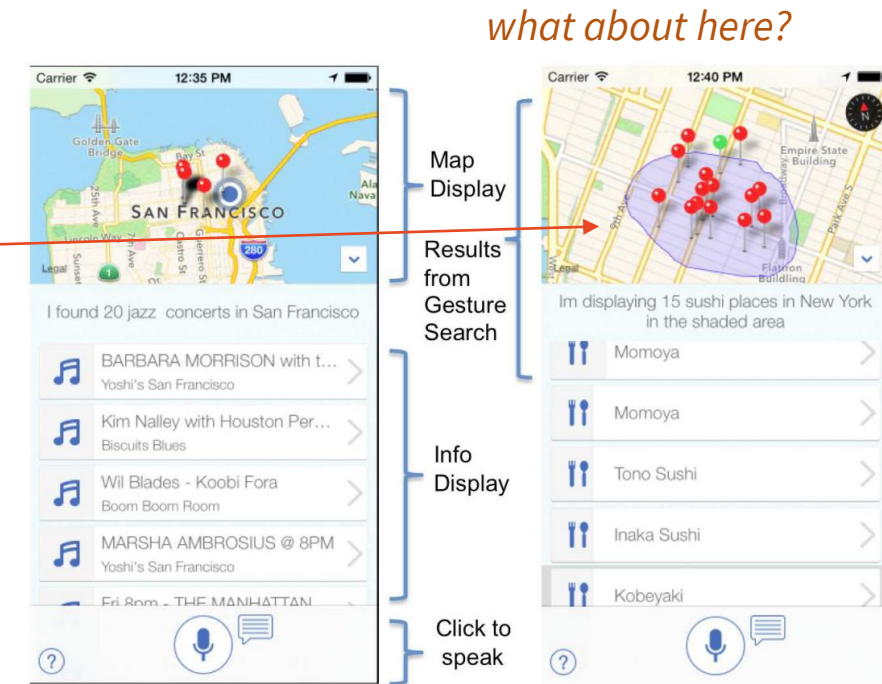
what about here?

Carrier 12:35 PM

Golden Gate Bridge

Bay St

SAN FRANCISCO

25th Ave

7th Ave

Castro St

Guerrero St

280

Lincoln Way

Sunset

Legal

I found 20 jazz concerts in San Francisco

BARBARA MORRISON with t...
Yoshi's San Francisco

Kim Nalley with Houston Per...
Biscuits Blues

Wil Blades - Koobi Fora
Boom Boom Room

MARSHA AMBROSIUS @ 8PM
Yoshi's San Francisco

Fri 8pm - THE MANHATTAN

?

Map Display

Results from Gesture Search

Info Display

Click to speak

Carrier 12:40 PM

Empire State Building

9th Ave

Park Ave S

Flatiron Building

Legal

Im displaying 15 sushi places in New York in the shaded area

Momoya

Momoya

Tono Sushi

Inaka Sushi

Kobeyaki

?